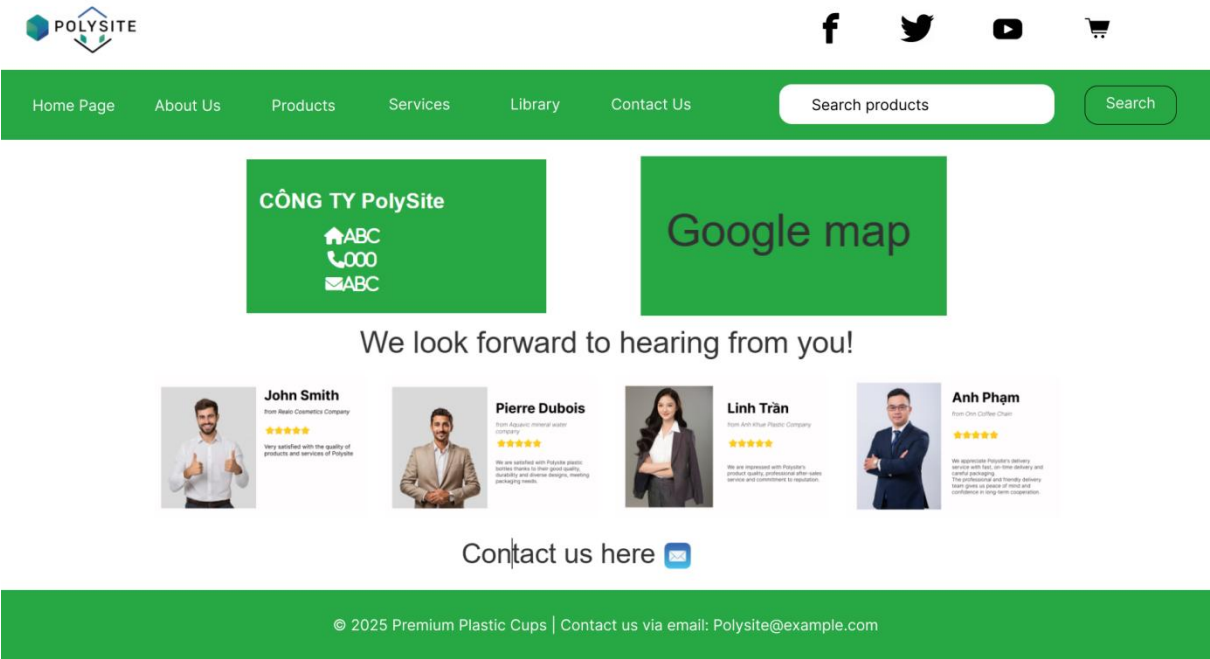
POLYSITE

Home Page About Us Products Services Library Contact Us Search products Search

CÔNG TY PolySite
ABC
000
ABC

Google map

We look forward to hearing from you!

John Smith
from Realo Cosmetics Company
★★★★★
Very satisfied with the quality of products and services of Polysite

Pierre Dubois
from Aquavic mineral water company
★★★★★
We are satisfied with Polysite plastic bottles thanks to their good quality, durability and diverse designs, meeting packaging needs.

Linh Trần
from Anh Khue Plastic Company
★★★★★
We are impressed with Polysite's product quality, professional after-sales service and commitment to reputation.

Anh Phạm
from Onn Coffee Chain
★★★★★
We appreciate Polysite's delivery service with fast, on-time delivery and careful packaging.
The professional and friendly delivery team gives us peace of mind and confidence in long-term cooperation.

Contact us here

© 2025 Premium Plastic Cups | Contact us via email: Polysite@example.com